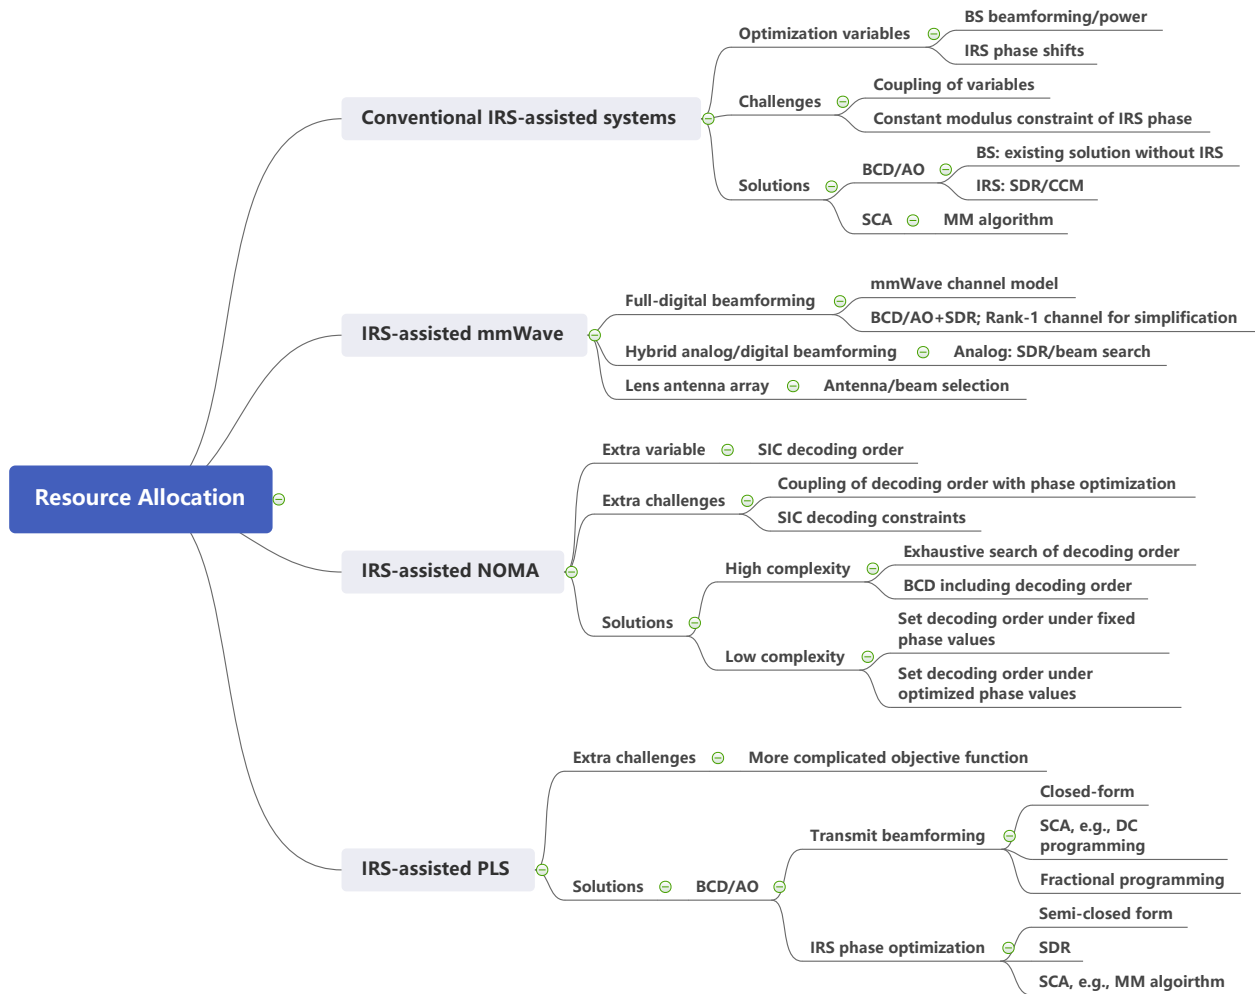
Resource Allocation

Conventional IRS-assisted systems

Optimization variables
BS beamforming/power
IRS phase shifts

Challenges
Coupling of variables
Constant modulus constraint of IRS phase

Solutions
BCD/AO
BS: existing solution without IRS
IRS: SDR/CCM
SCA
MM algorithm

IRS-assisted mmWave

Full-digital beamforming
mmWave channel model
BCD/AO+SDR; Rank-1 channel for simplification
Hybrid analog/digital beamforming
Analog: SDR/beam search
Lens antenna array
Antenna/beam selection

IRS-assisted NOMA

Extra variable
SIC decoding order
Extra challenges
Coupling of decoding order with phase optimization
SIC decoding constraints
Solutions
High complexity
Exhaustive search of decoding order
BCD including decoding order
Low complexity
Set decoding order under fixed phase values
Set decoding order under optimized phase values

IRS-assisted PLS

Extra challenges
More complicated objective function
Solutions
BCD/AO
Transmit beamforming
Closed-form
SCA, e.g., DC programming
Fractional programming
IRS phase optimization
Semi-closed form
SDR
SCA, e.g., MM algoirthm